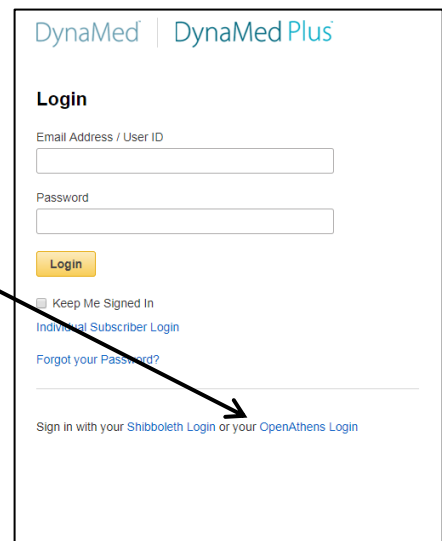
DynaMed | DynaMed Plus

Login

Email Address / User ID

Password

Login

Keep Me Signed In

Individual Subscriber Login

Forgot your Password?

Sign in with your Shibboleth Login or your OpenAthens Login